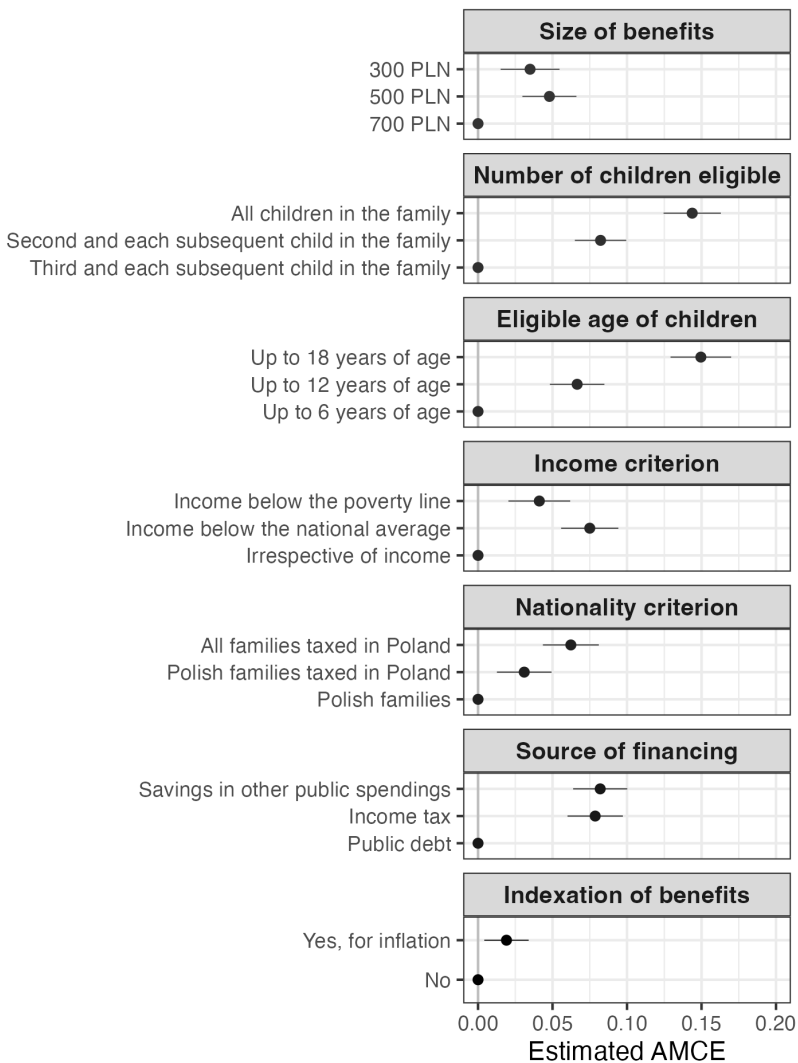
Size of benefits

300 PLN
500 PLN
700 PLN

Number of children eligible

All children in the family
Second and each subsequent child in the family
Third and each subsequent child in the family

Eligible age of children

Up to 18 years of age
Up to 12 years of age
Up to 6 years of age

Income criterion

Income below the poverty line
Income below the national average
Irrespective of income

Nationality criterion

All families taxed in Poland
Polish families taxed in Poland
Polish families

Source of financing

Savings in other public spendings
Income tax
Public debt

Indexation of benefits

Yes, for inflation
No

0.00 0.05 0.10 0.15 0.20

Estimated AMCE